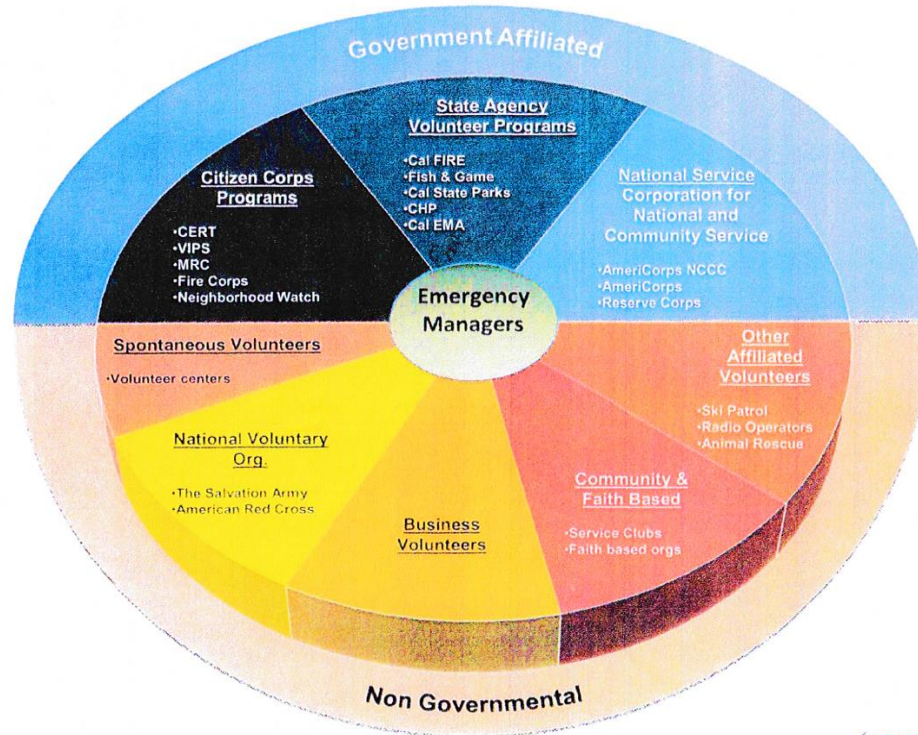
Government Affiliated

Citizen Corps Programs
•CERT
•VIPS
•MRC
•Fire Corps
•Neighborhood Watch

State Agency Volunteer Programs
•Cal FIRE
•Fish & Game
•Cal State Parks
•CHP
•Cal EMA

National Service Corporation for National and Community Service
•AmeriCorps NCCC
•AmeriCorps
•Reserve Corps

Emergency Managers

Spontaneous Volunteers
•Volunteer centers

Other Affiliated Volunteers
•Ski Patrol
•Radio Operators
•Animal Rescue

National Voluntary Org.
•The Salvation Army
•American Red Cross

Business Volunteers

Community & Faith Based
•Service Clubs
•Faith based orgs

Non Governmental